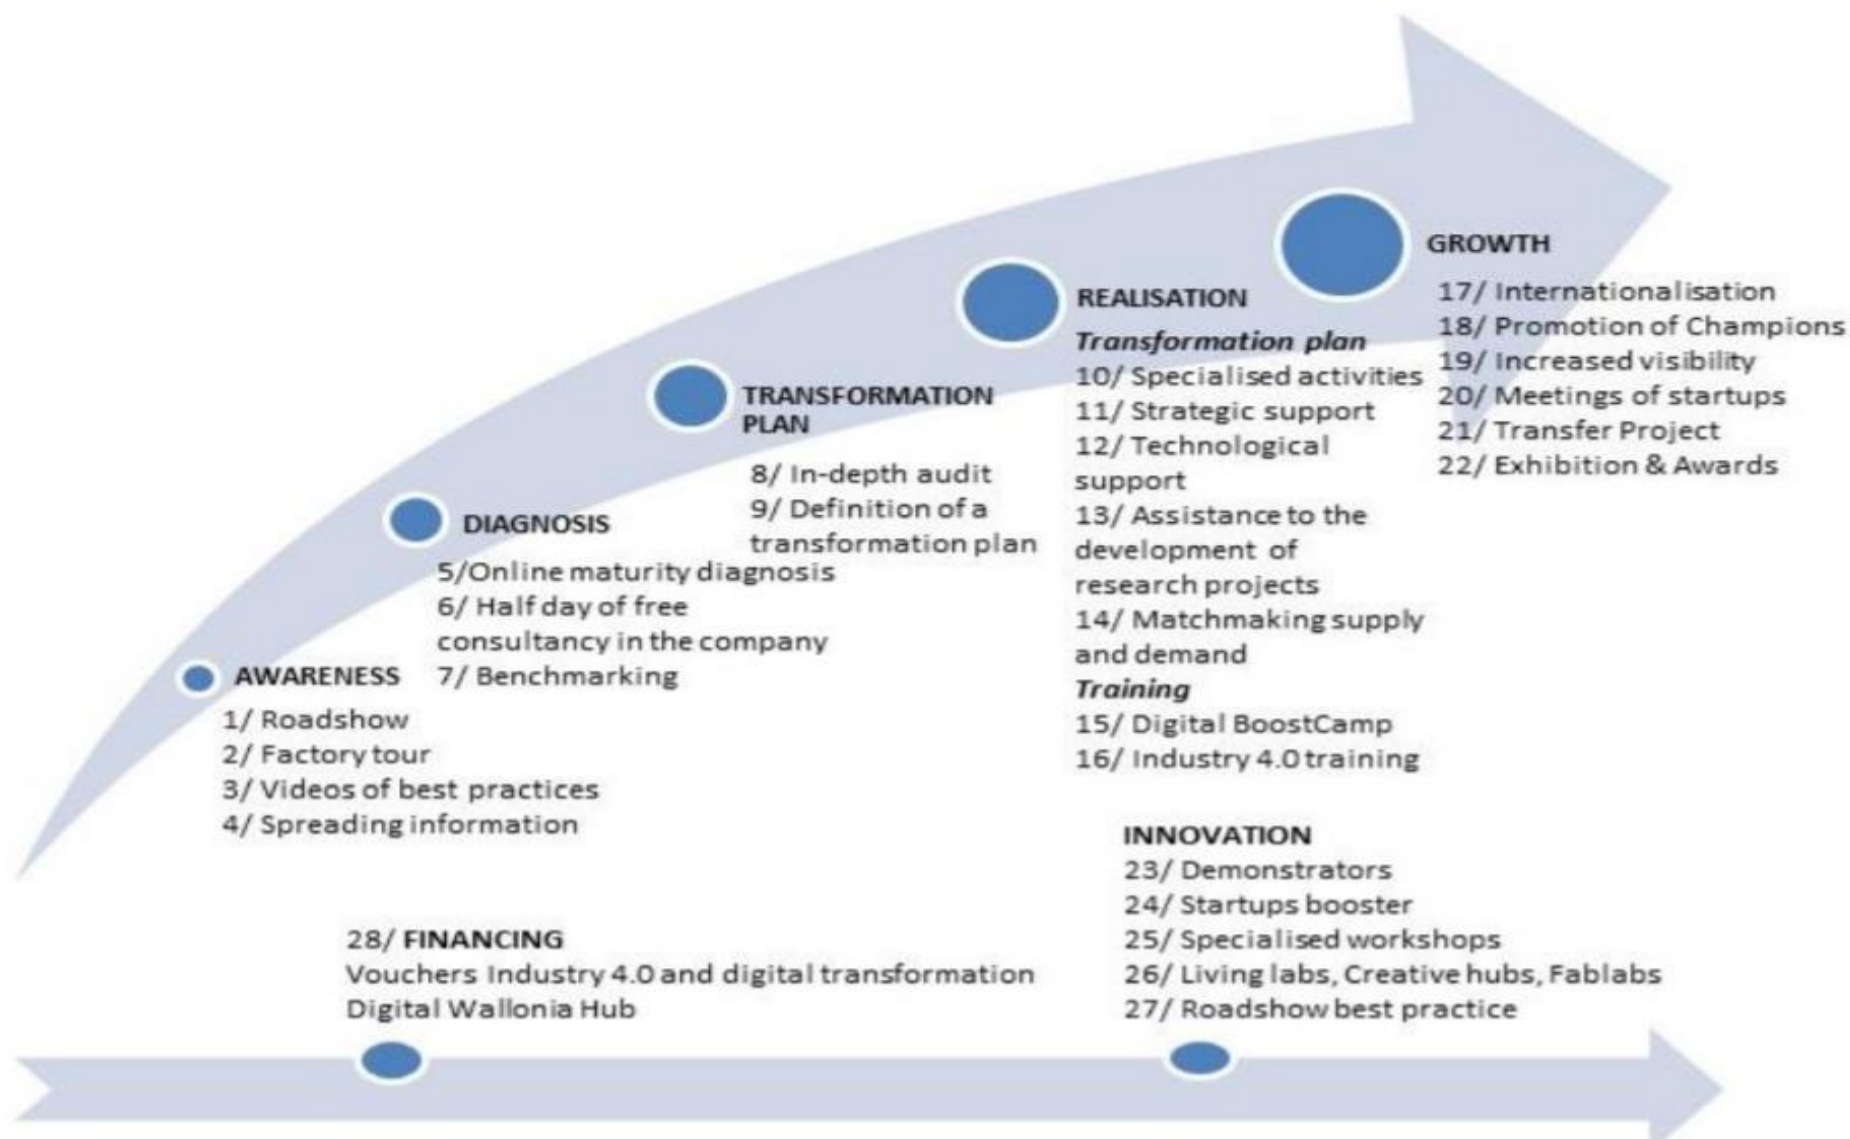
AWARENESS
1/ Roadshow
2/ Factory tour
3/ Videos of best practices
4/ Spreading information

DIAGNOSIS
5/Online maturity diagnosis
6/ Half day of free consultancy in the company
7/ Benchmarking

TRANSFORMATION PLAN
8/ In-depth audit
9/ Definition of a transformation plan

REALISATION
*Transformation plan*
10/ Specialised activities
11/ Strategic support
12/ Technological support
13/ Assistance to the development of research projects
14/ Matchmaking supply and demand
*Training*
15/ Digital BoostCamp
16/ Industry 4.0 training

GROWTH
17/ Internationalisation
18/ Promotion of Champions
19/ Increased visibility
20/ Meetings of startups
21/ Transfer Project
22/ Exhibition & Awards

28/ FINANCING
Vouchers Industry 4.0 and digital transformation
Digital Wallonia Hub

INNOVATION
23/ Demonstrators
24/ Startups booster
25/ Specialised workshops
26/ Living labs, Creative hubs, Fablabs
27/ Roadshow best practice